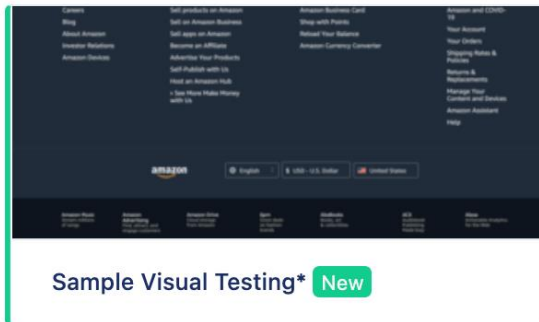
Careers
Blog
About Amazon
Investor Relations
Amazon Devices

Sell products on Amazon
Sell on Amazon Business
Sell apps on Amazon
Become an Affiliate
Advertise Your Products
Self-Publish with Us
Host an Amazon Hub
› See More Make Money with Us

Amazon Business Card
Shop with Points
Reload Your Balance
Amazon Currency Converter

Amazon and COVID-19
Your Account
Your Orders
Shipping Rates & Policies
Returns & Replacements
Manage Your Content and Devices
Amazon Assistant
Help

amazon
English
$ USD - U.S. Dollar
United States

Amazon Music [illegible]
Amazon Advertising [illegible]
Amazon Drive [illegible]
6pm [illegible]
AbeBooks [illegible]
ACX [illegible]
Alexa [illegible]

Sample Visual Testing* New